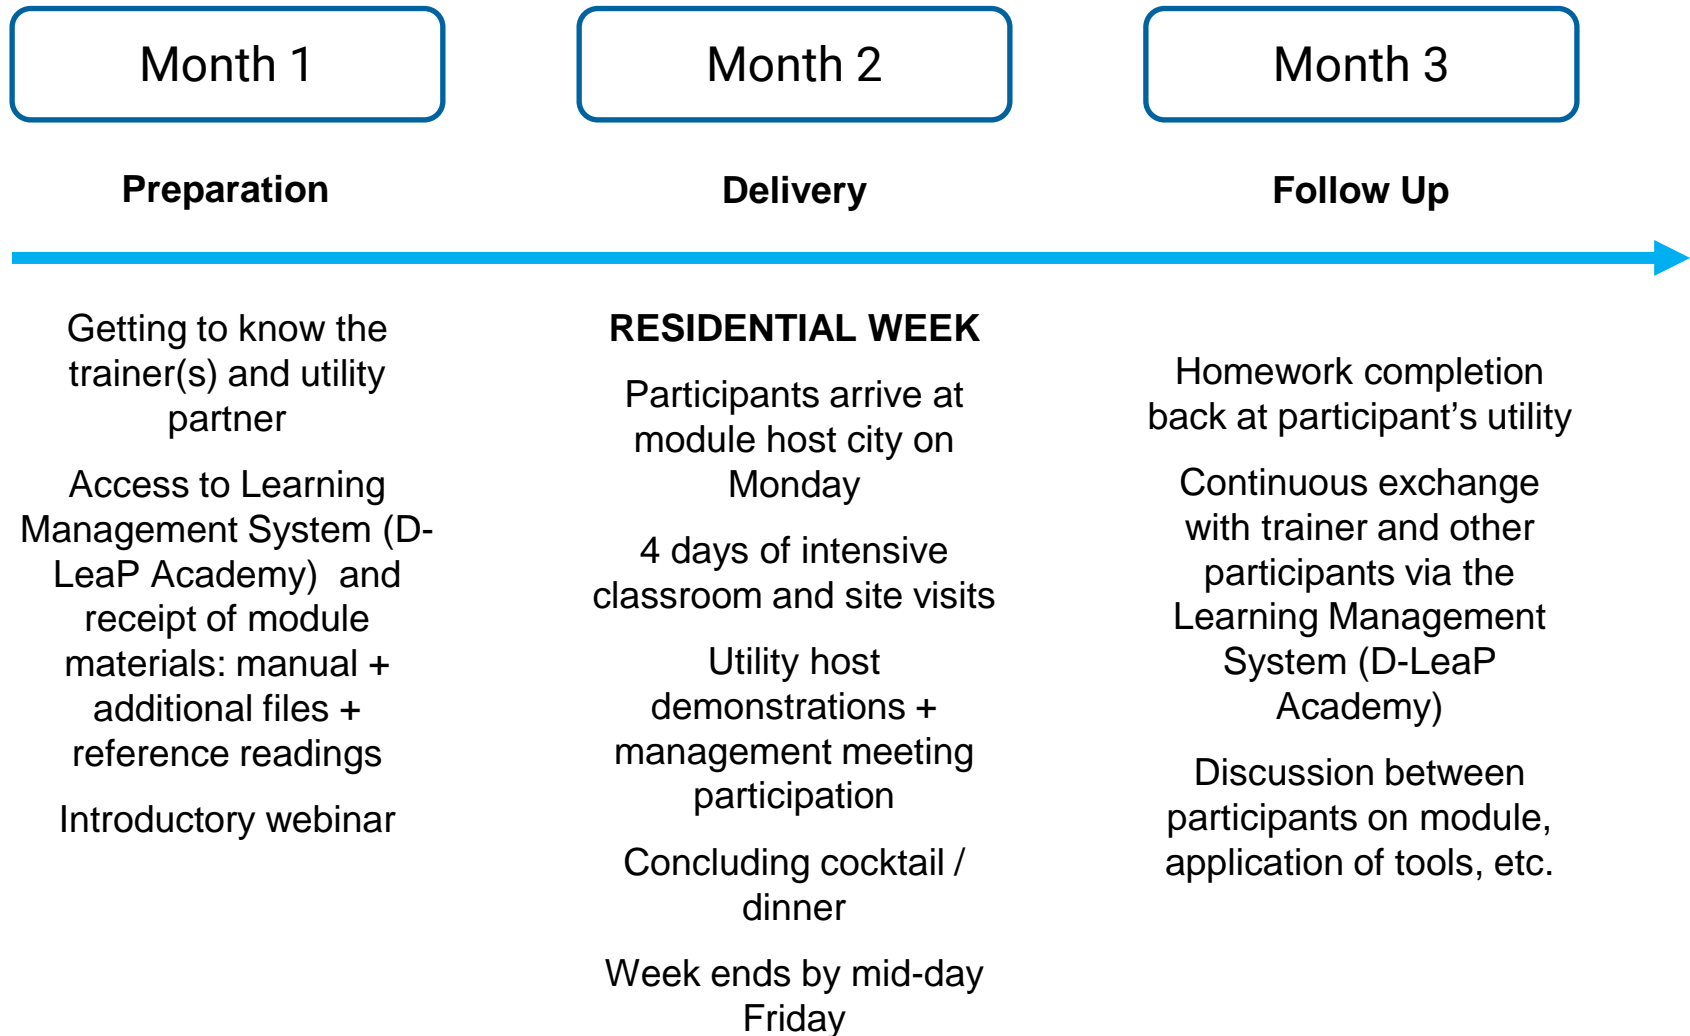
Month 1

Preparation

Getting to know the trainer(s) and utility partner

Access to Learning Management System (D-LeaP Academy) and receipt of module materials: manual + additional files + reference readings

Introductory webinar

Month 2

Delivery

RESIDENTIAL WEEK

Participants arrive at module host city on Monday

4 days of intensive classroom and site visits

Utility host demonstrations + management meeting participation

Concluding cocktail / dinner

Week ends by mid-day Friday

Month 3

Follow Up

Homework completion back at participant's utility

Continuous exchange with trainer and other participants via the Learning Management System (D-LeaP Academy)

Discussion between participants on module, application of tools, etc.